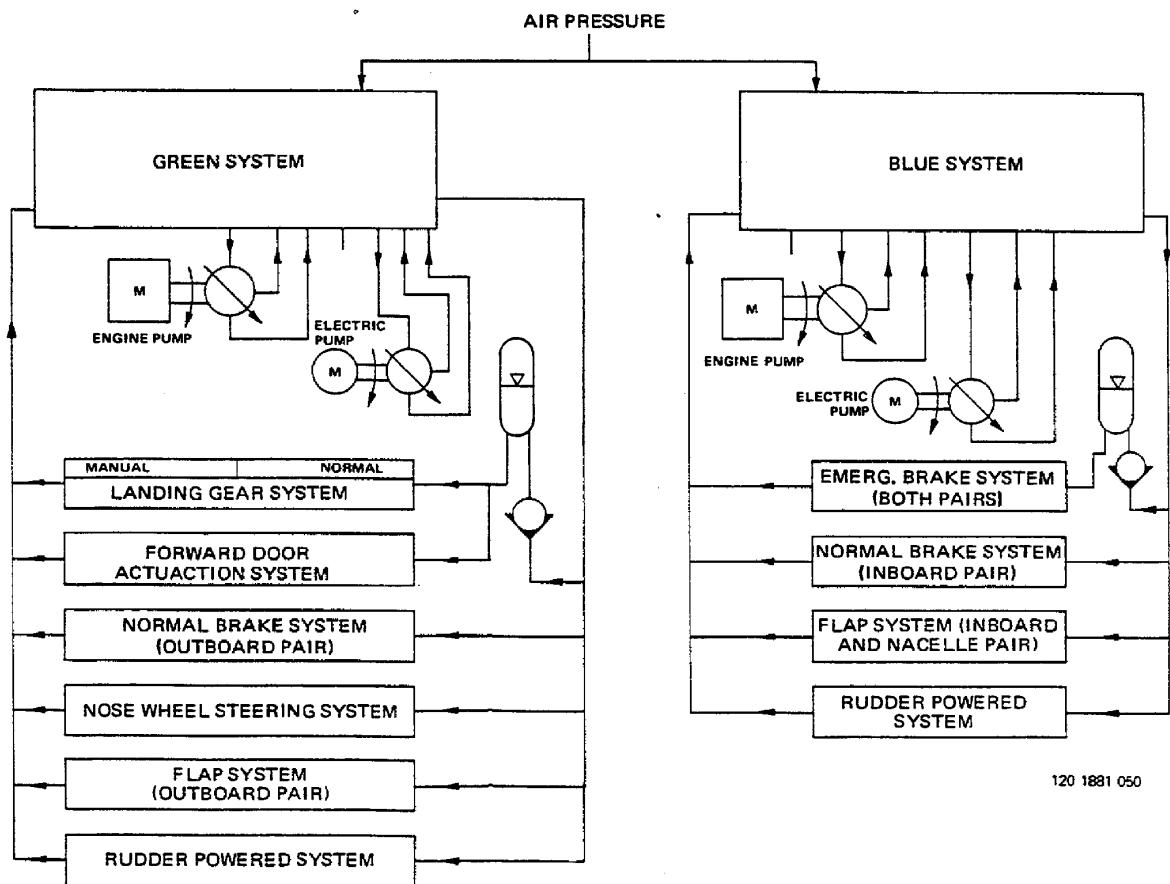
AIR PRESSURE

GREEN SYSTEM

M

ENGINE PUMP

ELECTRIC PUMP

M

MANUAL | NORMAL

LANDING GEAR SYSTEM

FORWARD DOOR ACTUACTION SYSTEM

NORMAL BRAKE SYSTEM (OUTBOARD PAIR)

NOSE WHEEL STEERING SYSTEM

FLAP SYSTEM (OUTBOARD PAIR)

RUDDER POWERED SYSTEM

BLUE SYSTEM

M

ENGINE PUMP

ELECTRIC PUMP

M

EMERG. BRAKE SYSTEM (BOTH PAIRS)

NORMAL BRAKE SYSTEM (INBOARD PAIR)

FLAP SYSTEM (INBOARD AND NACELLE PAIR)

RUDDER POWERED SYSTEM

120 1881 050